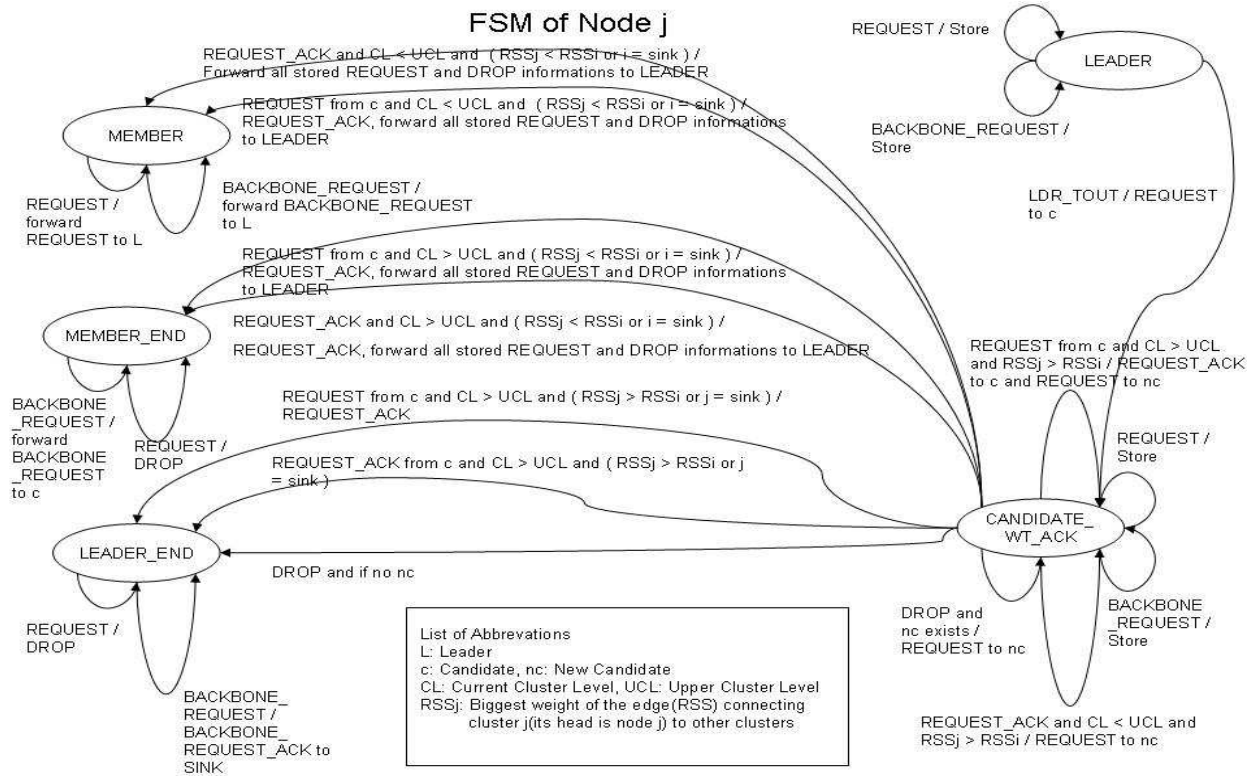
FSM of Node j

REQUEST / Store

LEADER

BACKBONE_REQUEST / Store

REQUEST_ACK and CL < UCL and ( RSSj < RSSi or i = sink ) / Forward all stored REQUEST and DROP informations to LEADER

REQUEST from c and CL < UCL and ( RSSj < RSSi or i = sink ) / REQUEST_ACK, forward all stored REQUEST and DROP informations to LEADER

MEMBER

REQUEST / forward REQUEST to L

BACKBONE_REQUEST / forward BACKBONE_REQUEST to L

LDR_TOUT / REQUEST to c

REQUEST from c and CL > UCL and ( RSSj < RSSi or i = sink ) / REQUEST_ACK, forward all stored REQUEST and DROP informations to LEADER

MEMBER_END

REQUEST_ACK and CL > UCL and ( RSSj < RSSi or i = sink ) /

REQUEST_ACK, forward all stored REQUEST and DROP informations to LEADER

REQUEST from c and CL > UCL and RSSj > RSSi / REQUEST_ACK to c and REQUEST to nc

BACKBONE _REQUEST / forward BACKBONE _REQUEST to c

REQUEST / DROP

REQUEST from c and CL > UCL and ( RSSj > RSSi or j = sink ) / REQUEST_ACK

REQUEST / Store

REQUEST_ACK from c and CL > UCL and ( RSSj > RSSi or j = sink )

CANDIDATE_ WT_ACK

LEADER_END

DROP and if no nc

DROP and nc exists / REQUEST to nc

BACKBONE _REQUEST / Store

REQUEST / DROP

List of Abbrevations
L: Leader
c: Candidate, nc: New Candidate
CL: Current Cluster Level, UCL: Upper Cluster Level
RSSj: Biggest weight of the edge(RSS) connecting cluster j(its head is node j) to other clusters

BACKBONE_ REQUEST / BACKBONE_ REQUEST_ACK to SINK

REQUEST_ACK and CL < UCL and RSSj > RSSi / REQUEST to nc